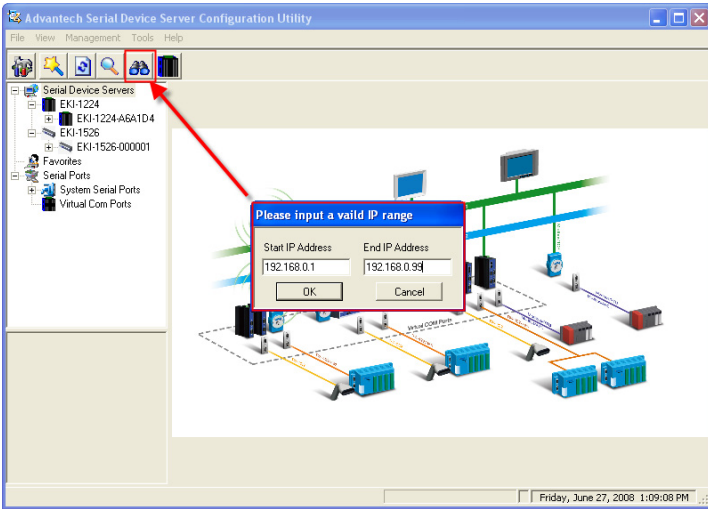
Advantech Serial Device Server Configuration Utility

File View Management Tools Help

Serial Device Servers
EKI-1224
EKI-1224-A6A1D4
EKI-1526
EKI-1526-000001
Favorites
Serial Ports
System Serial Ports
Virtual Com Ports

Please input a vaild IP range

Start IP Address
192.168.0.1
End IP Address
192.168.0.99

OK
Cancel

Virtual COM Ports

Friday, June 27, 2008 1:09:08 PM